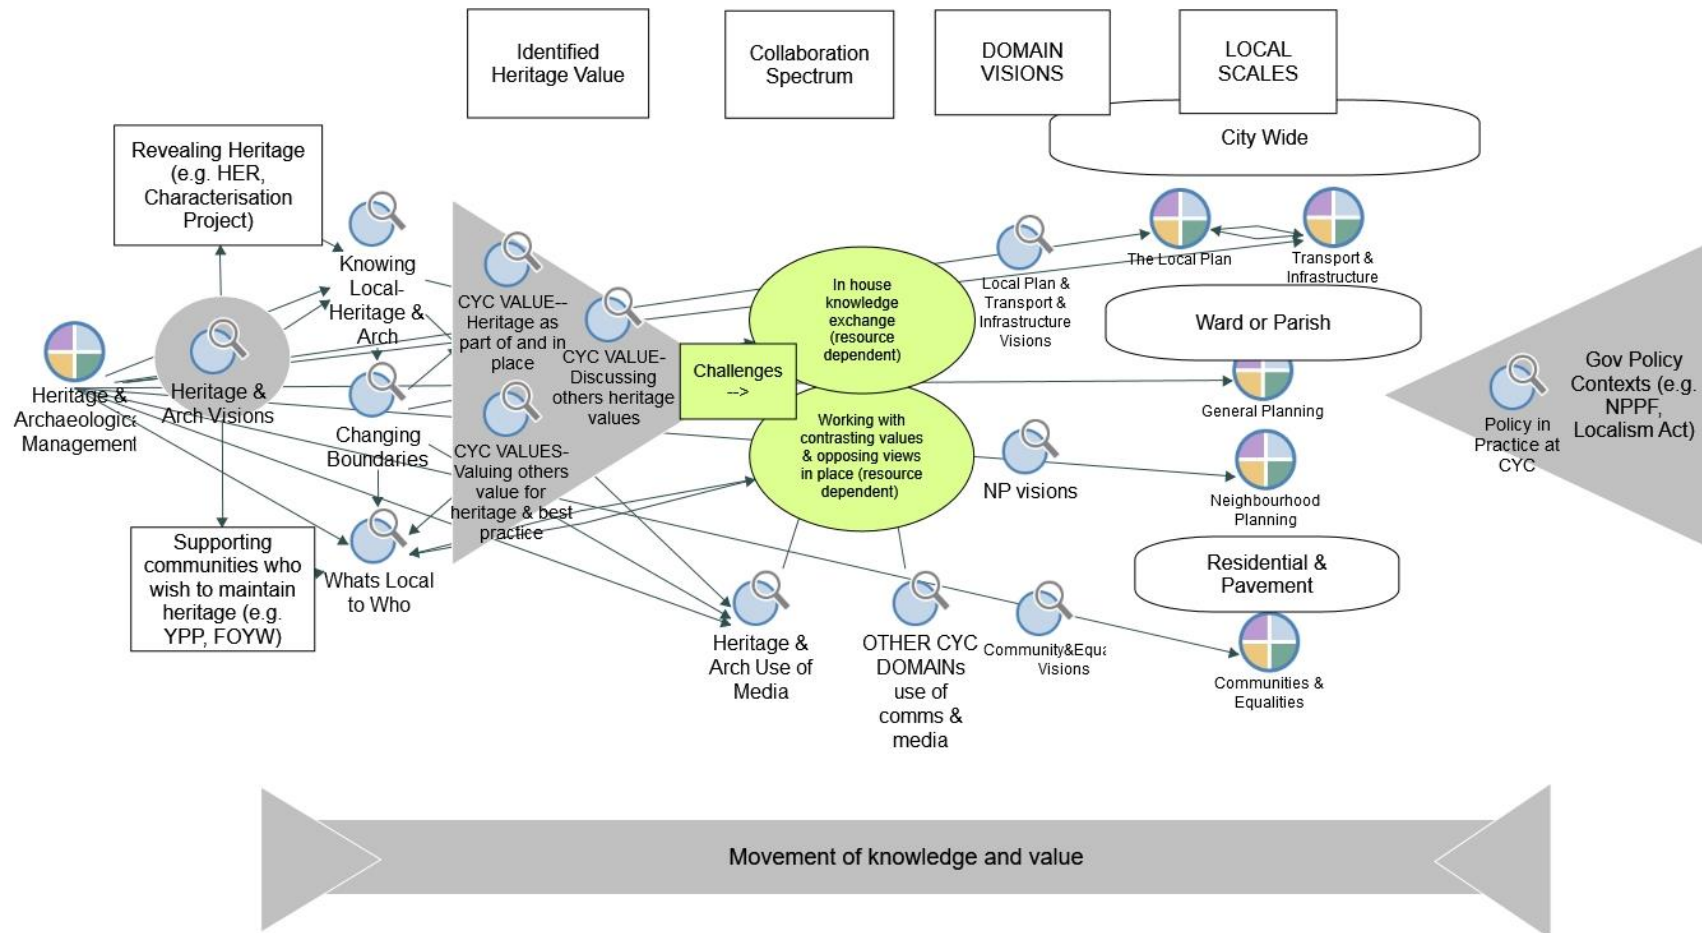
Identified Heritage Value

Collaboration Spectrum

DOMAIN VISIONS

LOCAL SCALES

City Wide

Revealing Heritage (e.g. HER, Characterisation Project)

Knowing Local-Heritage & Arch

CYC VALUE--Heritage as part of and in place

CYC VALUE-Discussing others heritage values

Heritage & Archaeologica Management

Heritage & Arch Visions

Changing Boundaries

CYC VALUES-Valuing others value for heritage & best practice

Challenges -->

In house knowledge exchange (resource dependent)

Working with contrasting values & opposing views in place (resource dependent)

Local Plan & Transport & Infrastructure Visions

The Local Plan

Transport & Infrastructure

Ward or Parish

General Planning

NP visions

Neighbourhood Planning

Residential & Pavement

Policy in Practice at CYC

Gov Policy Contexts (e.g. NPPF, Localism Act)

Supporting communities who wish to maintain heritage (e.g. YPP, FOYW)

Whats Local to Who

Heritage & Arch Use of Media

OTHER CYC DOMAINs use of comms & media

Community&Equa Visions

Communities & Equalities

Movement of knowledge and value